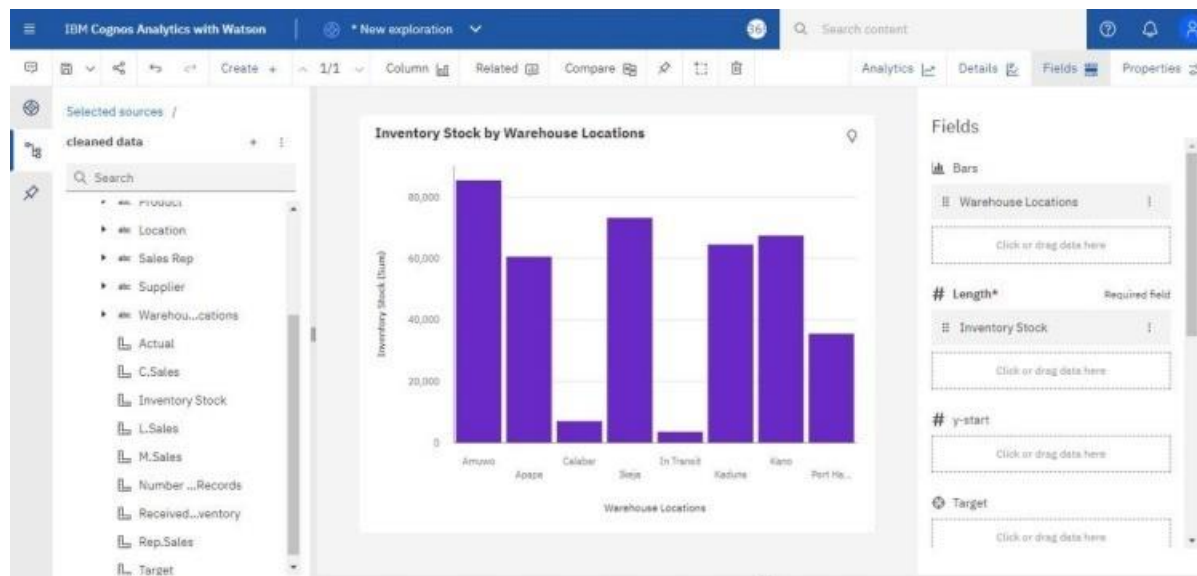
IBM Cognos Analytics with Watson | * New exploration | 36 | Search content

Create + | 1/1 | Column | Related | Compare | Analytics | Details | Fields | Properties

Selected sources /
cleaned data
Search
Product
Location
Sales Rep
Supplier
Warehou...cations
Actual
C.Sales
Inventory Stock
L.Sales
M.Sales
Number ...Records
Received...ventory
Rep.Sales
Target

Inventory Stock by Warehouse Locations

80,000
60,000
40,000
20,000
0
Inventory Stock (Sum)

Amuwo
Apapa
Calabar
Ikeja
In Transit
Kaduna
Kano
Port Ha...

Warehouse Locations

Fields
Bars
Warehouse Locations
Click or drag data here
# Length* Required field
Inventory Stock
Click or drag data here
# y-start
Click or drag data here
Target
Click or drag data here